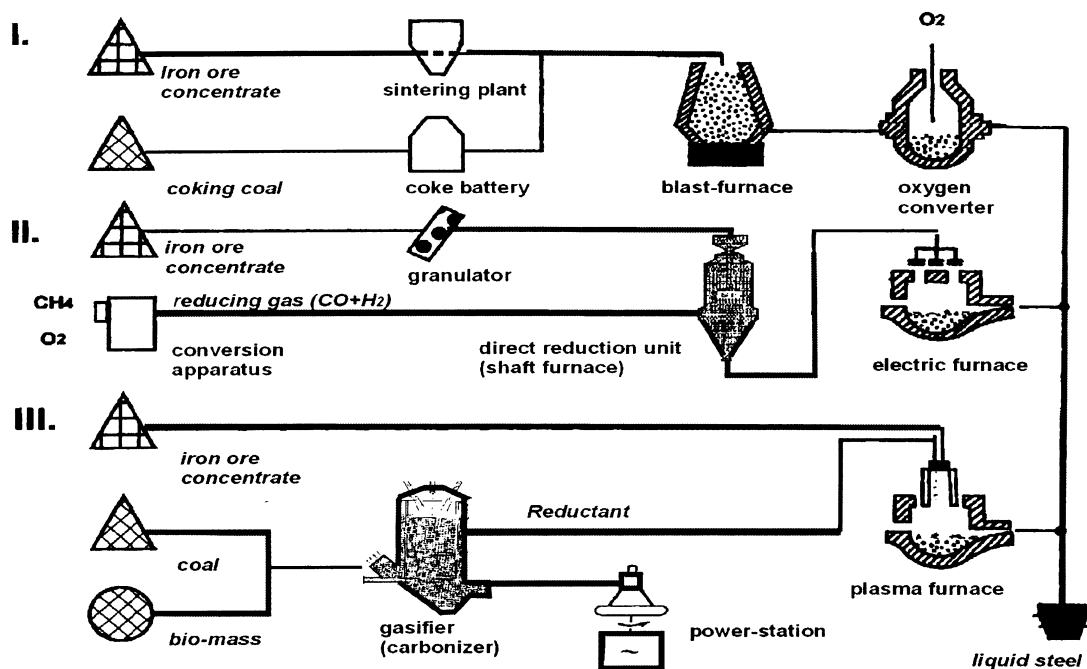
I.

Iron ore concentrate

sintering plant

$O_2$

coking coal

coke battery

blast-furnace

oxygen converter

II.

iron ore concentrate

granulator

$CH_4$

$O_2$

reducing gas ($CO+H_2$)

conversion apparatus

direct reduction unit (shaft furnace)

electric furnace

III.

iron ore concentrate

Reductant

coal

bio-mass

gasifier (carbonizer)

power-station

plasma furnace

liquid steel